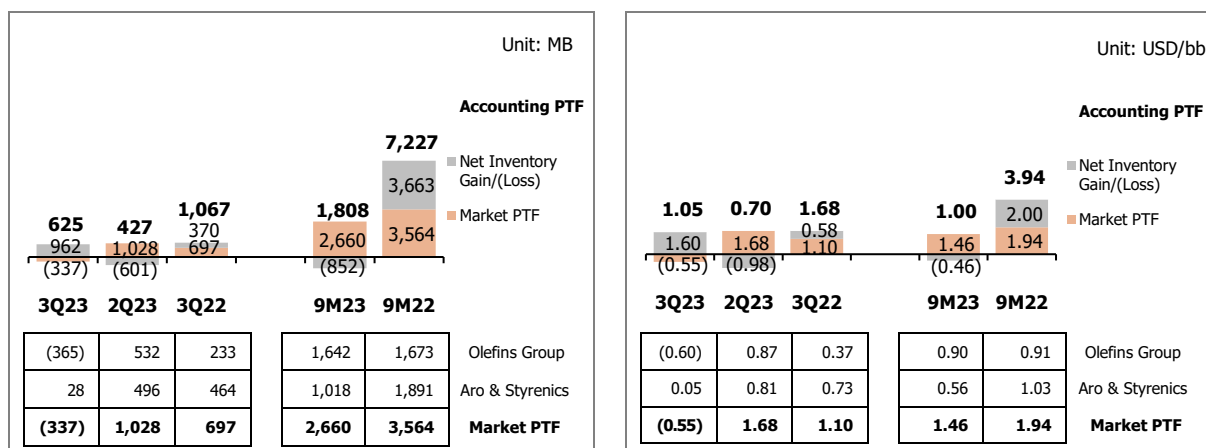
Unit: MB

Accounting PTF

Net Inventory Gain/(Loss)

Market PTF

625 427 1,067 1,808 7,227

962 1,028 370 697 2,660 3,663 3,564

(337) (601) (852)

3Q23 2Q23 3Q22 9M23 9M22

| 3Q23 | 2Q23 | 3Q22 | 9M23 | 9M22 | |
|---|---|---|---|---|---|
| (365) | 532 | 233 | 1,642 | 1,673 | Olefins Group |
| 28 | 496 | 464 | 1,018 | 1,891 | Aro & Styrenics |
| **(337)** | **1,028** | **697** | **2,660** | **3,564** | **Market PTF** |

Unit: USD/bb

Accounting PTF

Net Inventory Gain/(Loss)

Market PTF

1.05 0.70 1.68 1.00 3.94

1.60 1.68 0.58 1.10 1.46 2.00 1.94

(0.55) (0.98) (0.46)

3Q23 2Q23 3Q22 9M23 9M22

| 3Q23 | 2Q23 | 3Q22 | 9M23 | 9M22 | |
|---|---|---|---|---|---|
| (0.60) | 0.87 | 0.37 | 0.90 | 0.91 | Olefins Group |
| 0.05 | 0.81 | 0.73 | 0.56 | 1.03 | Aro & Styrenics |
| **(0.55)** | **1.68** | **1.10** | **1.46** | **1.94** | **Market PTF** |